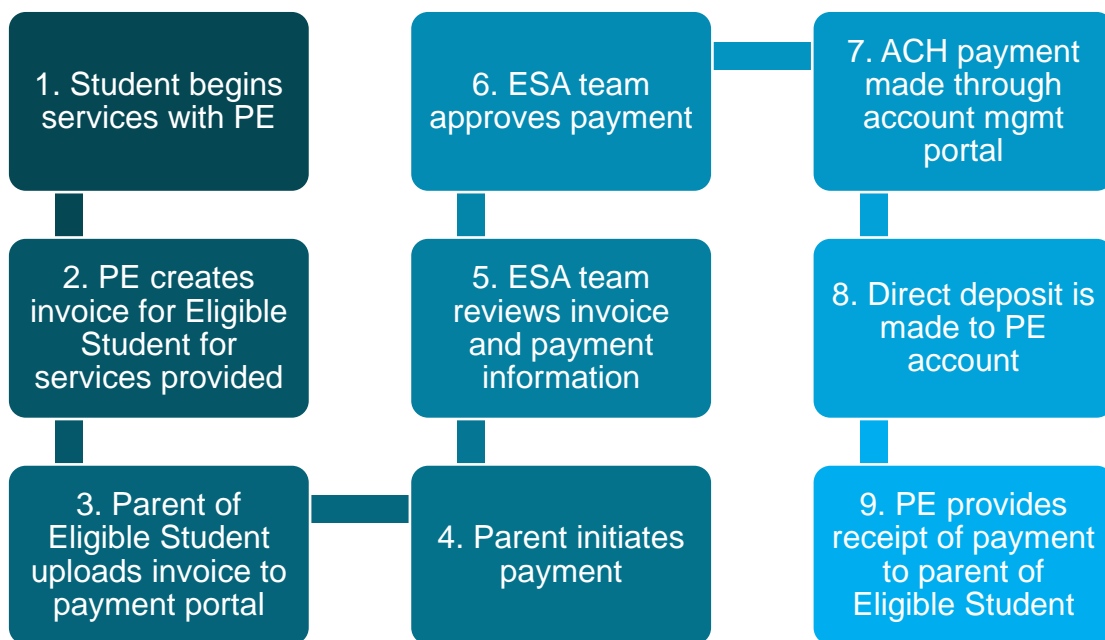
1. Student begins services with PE

2. PE creates invoice for Eligible Student for services provided

3. Parent of Eligible Student uploads invoice to payment portal

4. Parent initiates payment

5. ESA team reviews invoice and payment information

6. ESA team approves payment

7. ACH payment made through account mgmt portal

8. Direct deposit is made to PE account

9. PE provides receipt of payment to parent of Eligible Student